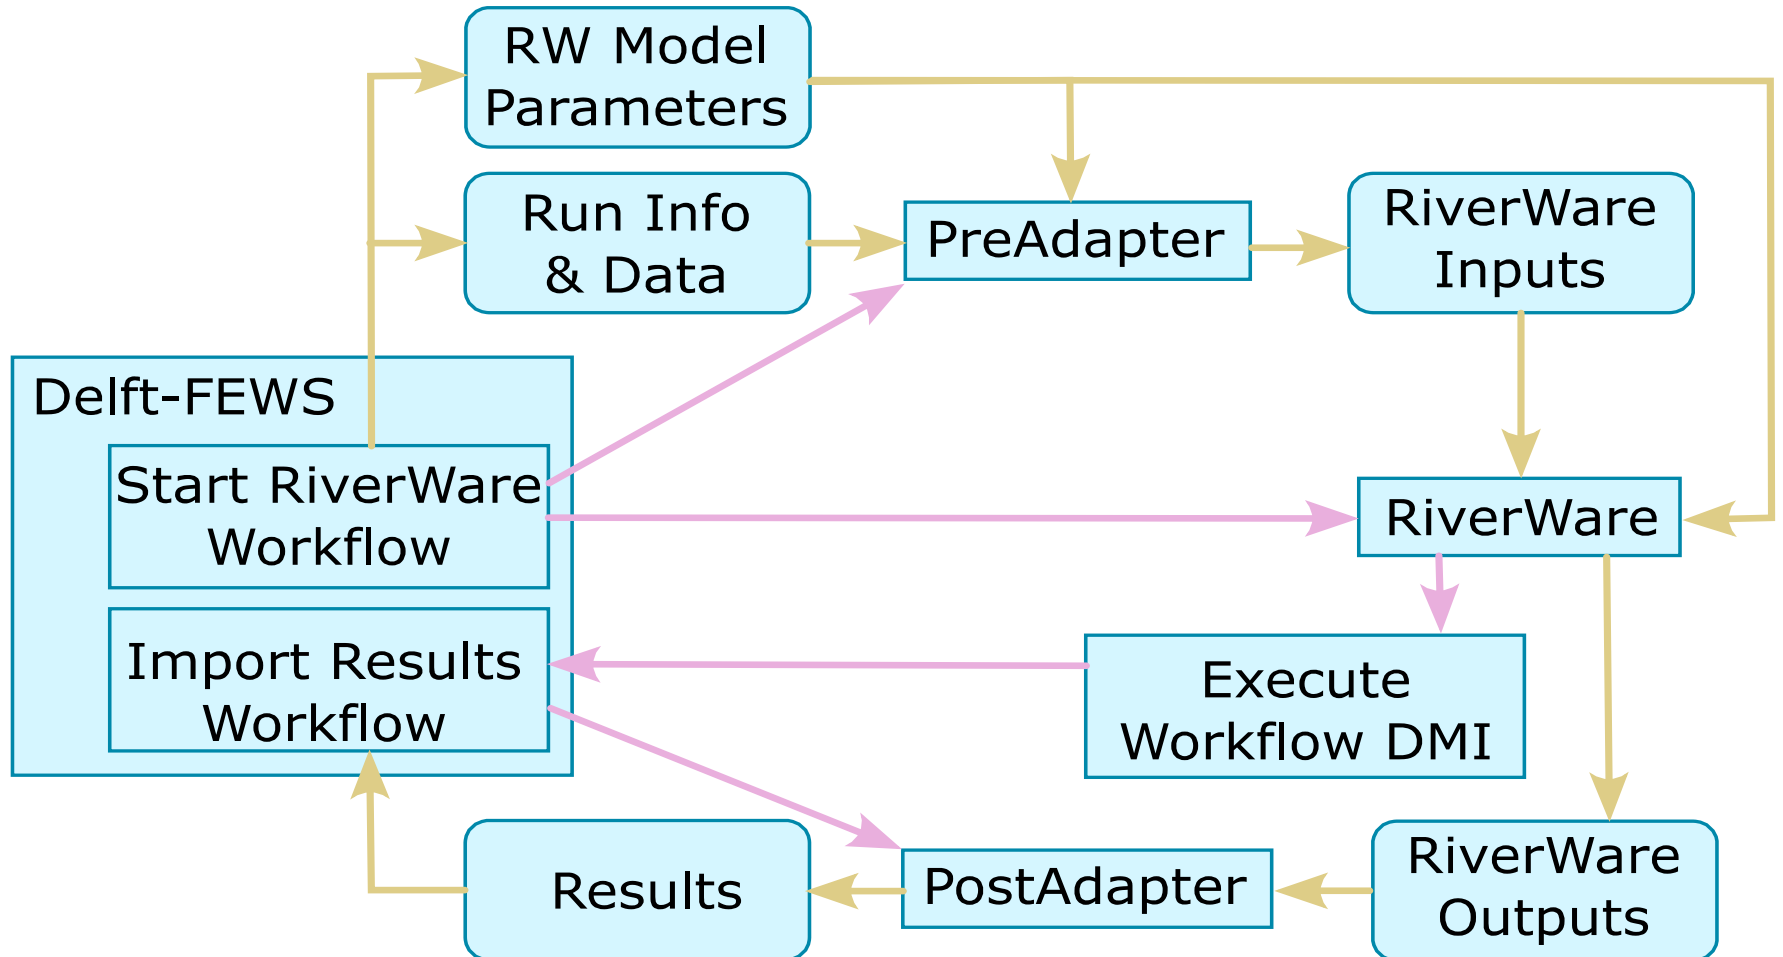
RW Model Parameters

Run Info & Data

PreAdapter

RiverWare Inputs

Delft-FEWS

Start RiverWare Workflow

Import Results Workflow

RiverWare

Execute Workflow DMI

Results

PostAdapter

RiverWare Outputs